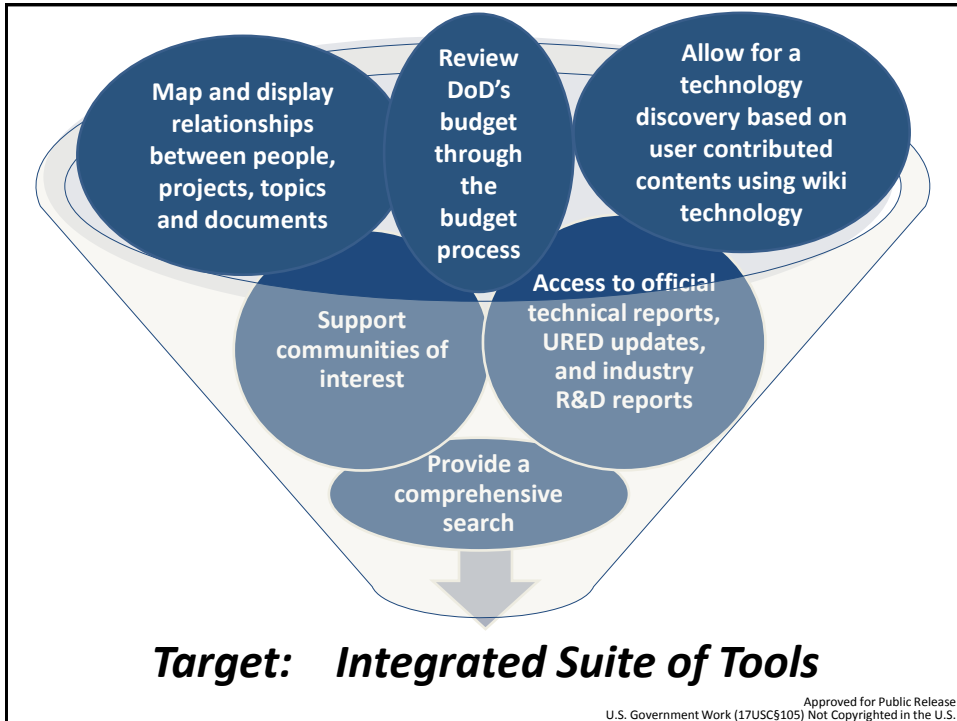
Map and display relationships between people, projects, topics and documents

Review DoD's budget through the budget process

Allow for a technology discovery based on user contributed contents using wiki technology

Support communities of interest

Access to official technical reports, URED updates, and industry R&D reports

Provide a comprehensive search

Target: Integrated Suite of Tools

Approved for Public Release
U.S. Government Work (17USC§105) Not Copyrighted in the U.S.